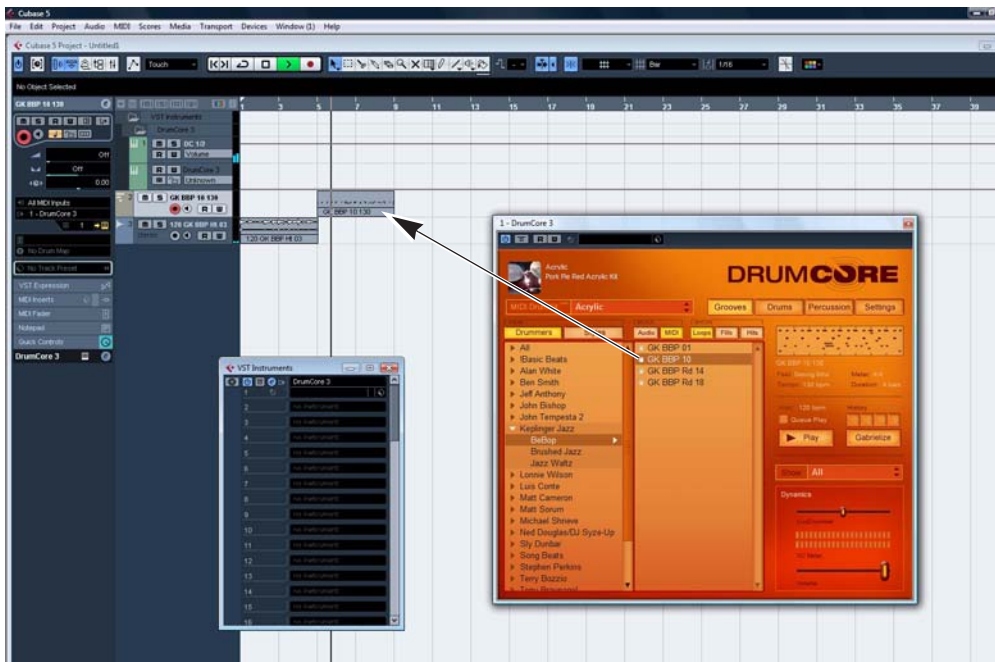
Cubase 5
File Edit Project Audio MIDI Scores Media Transport Devices Window (3) Help
Cubase 5 Project - Untitled1
Touch
1/16
No Object Selected
GK BBP 10 130
Off
Off
0.00
All MIDI Inputs
1 - DrumCore 3
No Drum Map
No Track Preset
VST Expression
MIDI Inserts
MIDI Fader
Notepad
Quick Controls
DrumCore 3
VST Instruments
DrumCore 3
DC 1/2
Volume
DrumCore 3
GK BBP 10 130
120 GK BBP HI 03
GK BBP 10 130
120 GK BBP HI 03
1 3 5 7 9 11 13 15 17 19 21 23 25 27 29 31 33 35 37 39
VST Instruments
DrumCore 3
1
2
3
4
5
6
7
8
9
10
11
12
13
14
15
16
1 - DrumCore 3
Acrylic
Pork Pie Red Acrylic Kit
DRUMCORE
Acrylic
Grooves Drums Percussion Settings
Drummers Styles
Audio MIDI Loops Fills Hits
All
!Basic Beats
Alan White
Ben Smith
Jeff Anthony
John Bishop
John Tempesta 2
Keplinger Jazz
BeBop
Brushed Jazz
Jazz Waltz
Lonnie Wilson
Luis Conte
Matt Cameron
Matt Sorum
Michael Shrieve
Ned Douglas/DJ Syze-Up
Sly Dunbar
Song Beats
Stephen Perkins
Terry Bozzio
GK BBP 01
GK BBP 10
GK BBP Rd 14
GK BBP Rd 18
GK BBP 10 130
Play
Gabrielize
Show All
Dynamics